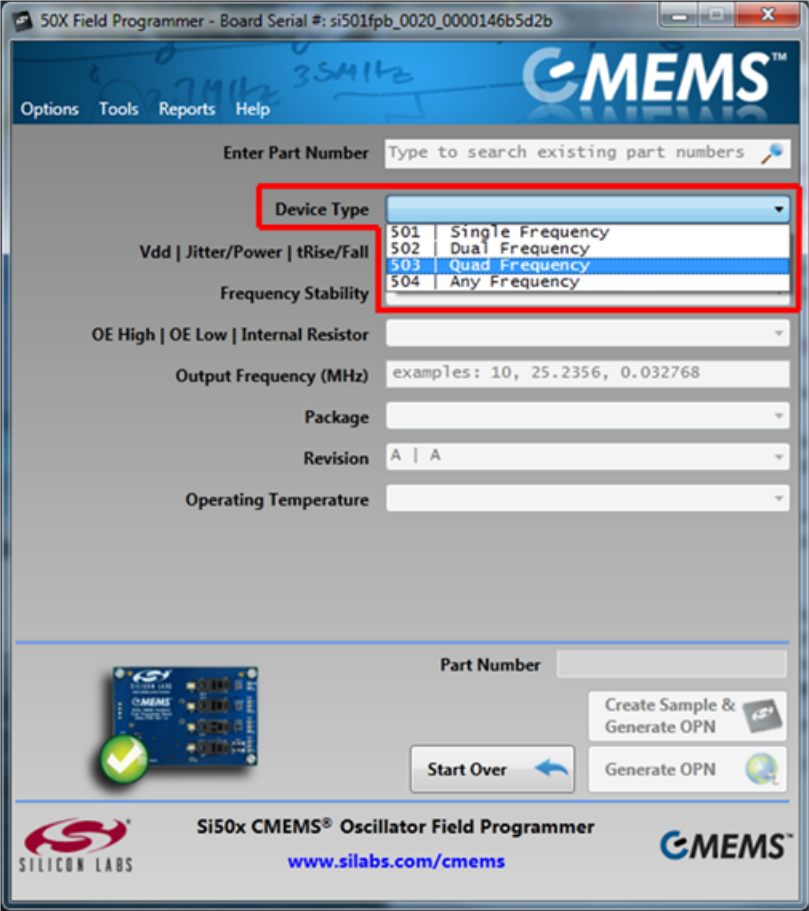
50X Field Programmer - Board Serial #: si501fpb_0020_0000146b5d2b

27MHz 35MHz

CMEMS™

Options Tools Reports Help

Enter Part Number | Type to search existing part numbers

Device Type

501 | Single Frequency
502 | Dual Frequency
503 | Quad Frequency
504 | Any Frequency

Vdd | Jitter/Power | tRise/Fall

Frequency Stability

OE High | OE Low | Internal Resistor

Output Frequency (MHz) | examples: 10, 25.2356, 0.032768

Package

Revision | A | A

Operating Temperature

Part Number

Create Sample & Generate OPN

Start Over

Generate OPN

SILICON LABS

Si50x CMEMS® Oscillator Field Programmer

www.silabs.com/cmems

CMEMS™